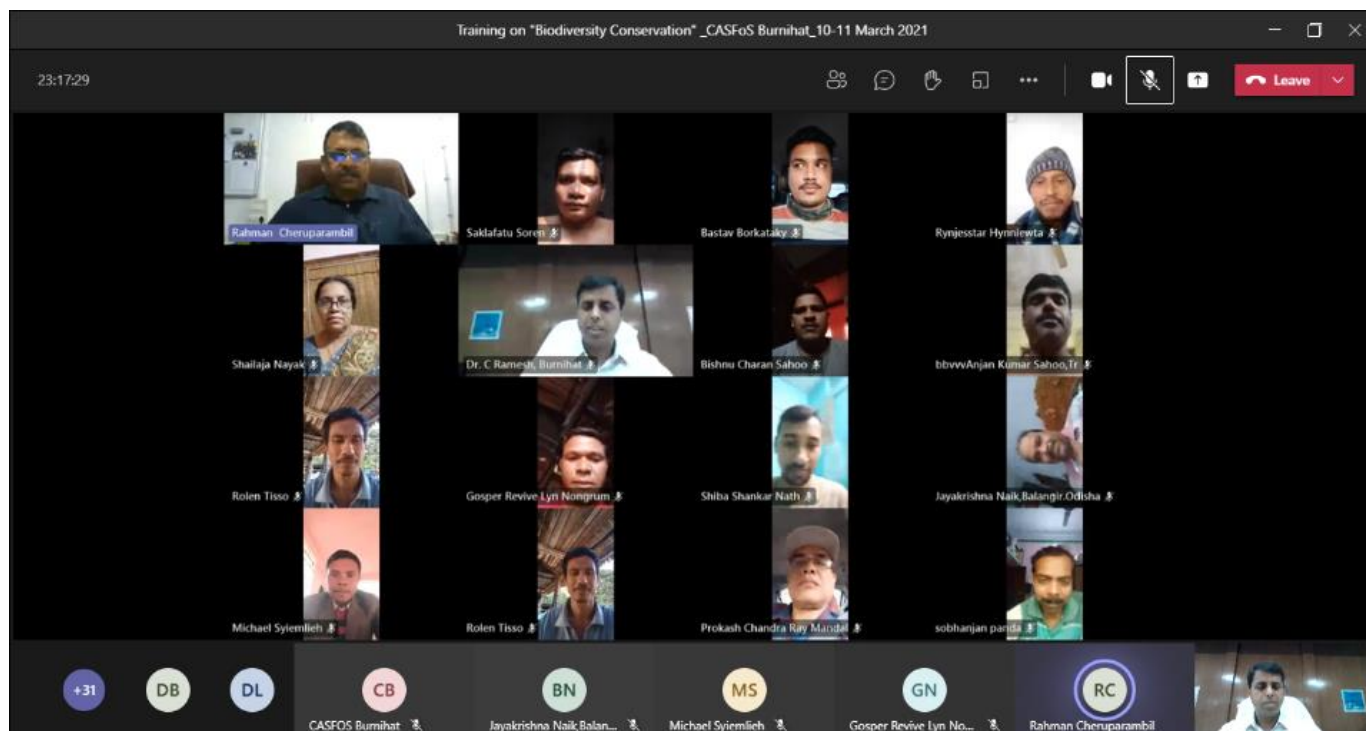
Training on "Biodiversity Conservation" _CASFoS Burnihat_10-11 March 2021

23:17:29

Leave

Rahman Cheruparambil

Saklafatu Soren

Bastav Borkataky

Rynjesstar Hynniewta

Shailaja Nayak

Dr. C Ramesh, Burnihat

Bishnu Charan Sahoo

bbvvvAnjan Kumar Sahoo,Tr

Rolen Tisso

Gosper Revive Lyn Nongrum

Shiba Shankar Nath

Jayakrishna Naik,Balangir,Odisha

Michael Syiemlieh

Rolen Tisso

Prokash Chandra Ray Mandal

sobhanjan panda

+31

DB

DL

CB

CASFOS Burnihat

BN

Jayakrishna Naik Balan...

MS

Michael Syiemlieh

GN

Gosper Revive Lyn No...

RC

Rahman Cheruparambil